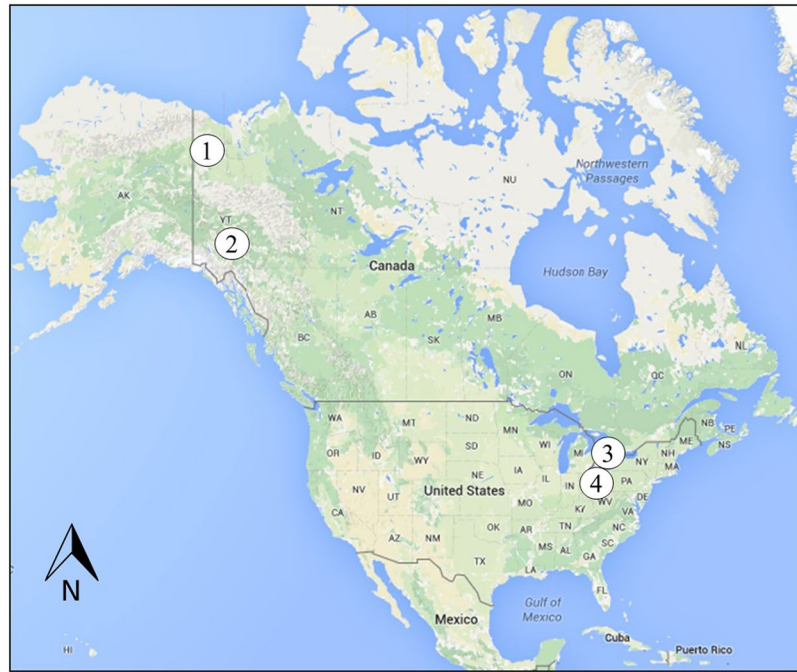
1
2
AK
YT
NT
NU
Northwestern Passages
Canada
Hudson Bay
AB
MB
SK
BC
NL
ON
QC
WA
MT
ND
MN
OR
ID
SD
WI
MI
WY
NE
IA
NV
UT
United States
IL
IN
OH
CA
CO
KS
MO
KY
WV
AZ
NM
OK
TN
AR
TX
LA
MS
AL
GA
SC
NC
VA
FL
3
4
NY
PA
ME
NB
PE
NS
VT
NH
MA
DE
Gulf of Mexico
Mexico
Cuba
Puerto Rico
HI
N